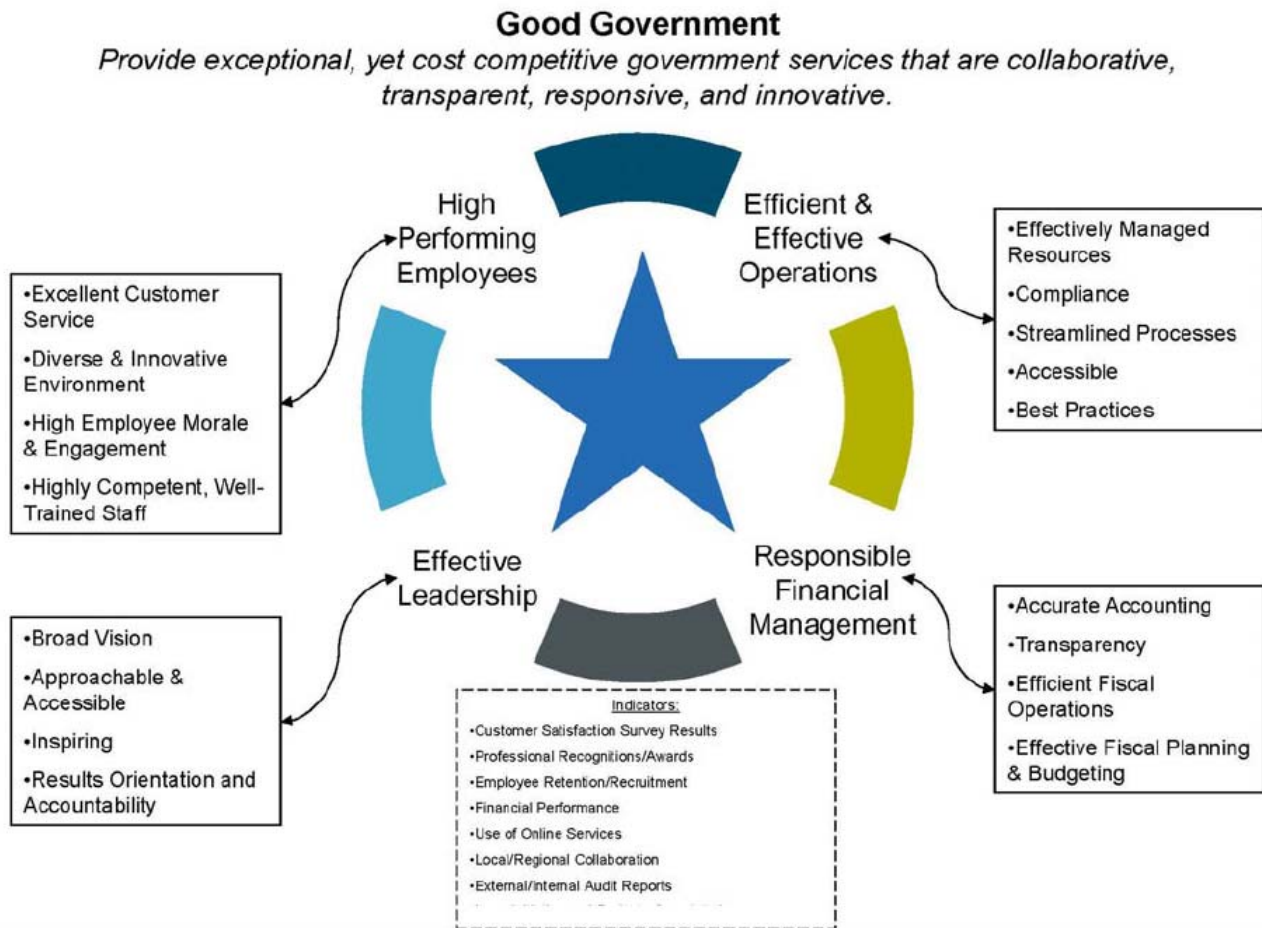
Good Government

*Provide exceptional, yet cost competitive government services that are collaborative, transparent, responsive, and innovative.*

High Performing Employees

Efficient & Effective Operations

•Effectively Managed Resources
•Compliance
•Streamlined Processes
•Accessible
•Best Practices

•Excellent Customer Service
•Diverse & Innovative Environment
•High Employee Morale & Engagement
•Highly Competent, Well-Trained Staff

Effective Leadership

Responsible Financial Management

•Broad Vision
•Approachable & Accessible
•Inspiring
•Results Orientation and Accountability

•Accurate Accounting
•Transparency
•Efficient Fiscal Operations
•Effective Fiscal Planning & Budgeting

Indicators:
•Customer Satisfaction Survey Results
•Professional Recognitions/Awards
•Employee Retention/Recruitment
•Financial Performance
•Use of Online Services
•Local/Regional Collaboration
•External/Internal Audit Reports
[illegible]